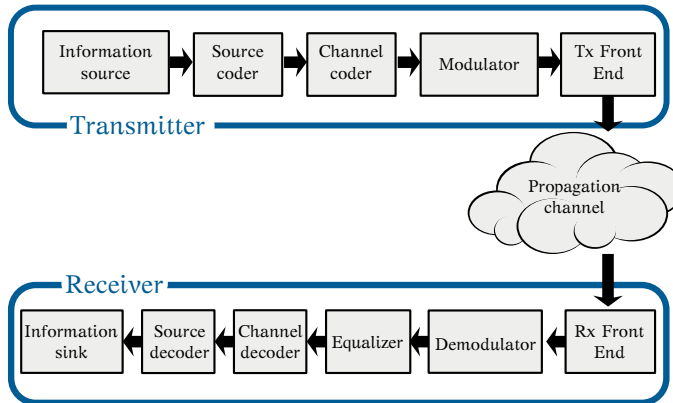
Information source

Source coder

Channel coder

Modulator

Tx Front End

Transmitter

Propagation channel

Receiver

Information sink

Source decoder

Channel decoder

Equalizer

Demodulator

Rx Front End